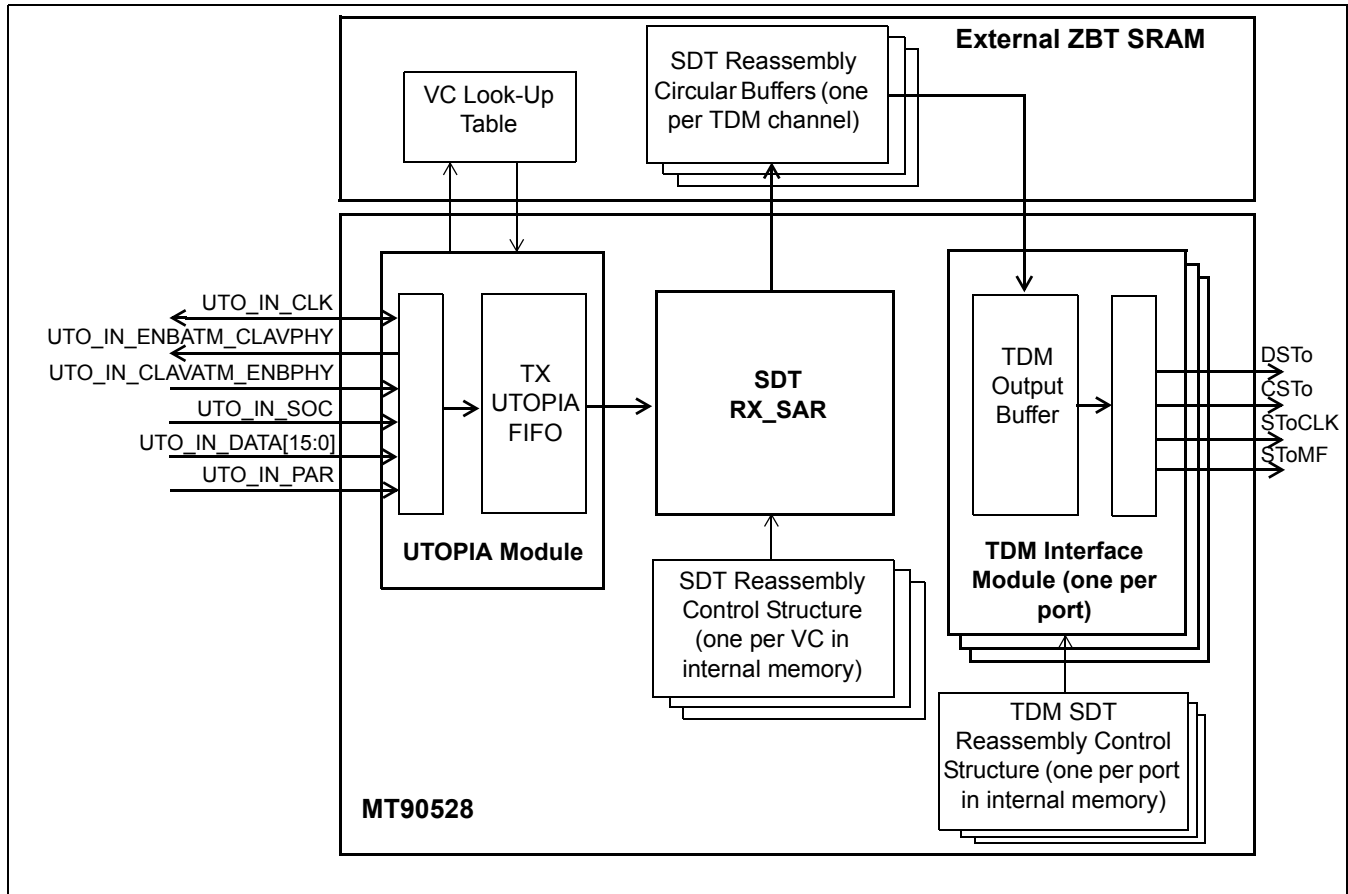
External ZBT SRAM

VC Look-Up Table

SDT Reassembly Circular Buffers (one per TDM channel)

UTO_IN_CLK
UTO_IN_ENBATM_CLAVPHY
UTO_IN_CLAVATM_ENBPHY
UTO_IN_SOC
UTO_IN_DATA[15:0]
UTO_IN_PAR

TX UTOPIA FIFO

UTOPIA Module

SDT RX_SAR

SDT Reassembly Control Structure (one per VC in internal memory)

TDM Output Buffer

TDM Interface Module (one per port)

DSTo
CSTo
SToCLK
SToMF

TDM SDT Reassembly Control Structure (one per port in internal memory)

MT90528